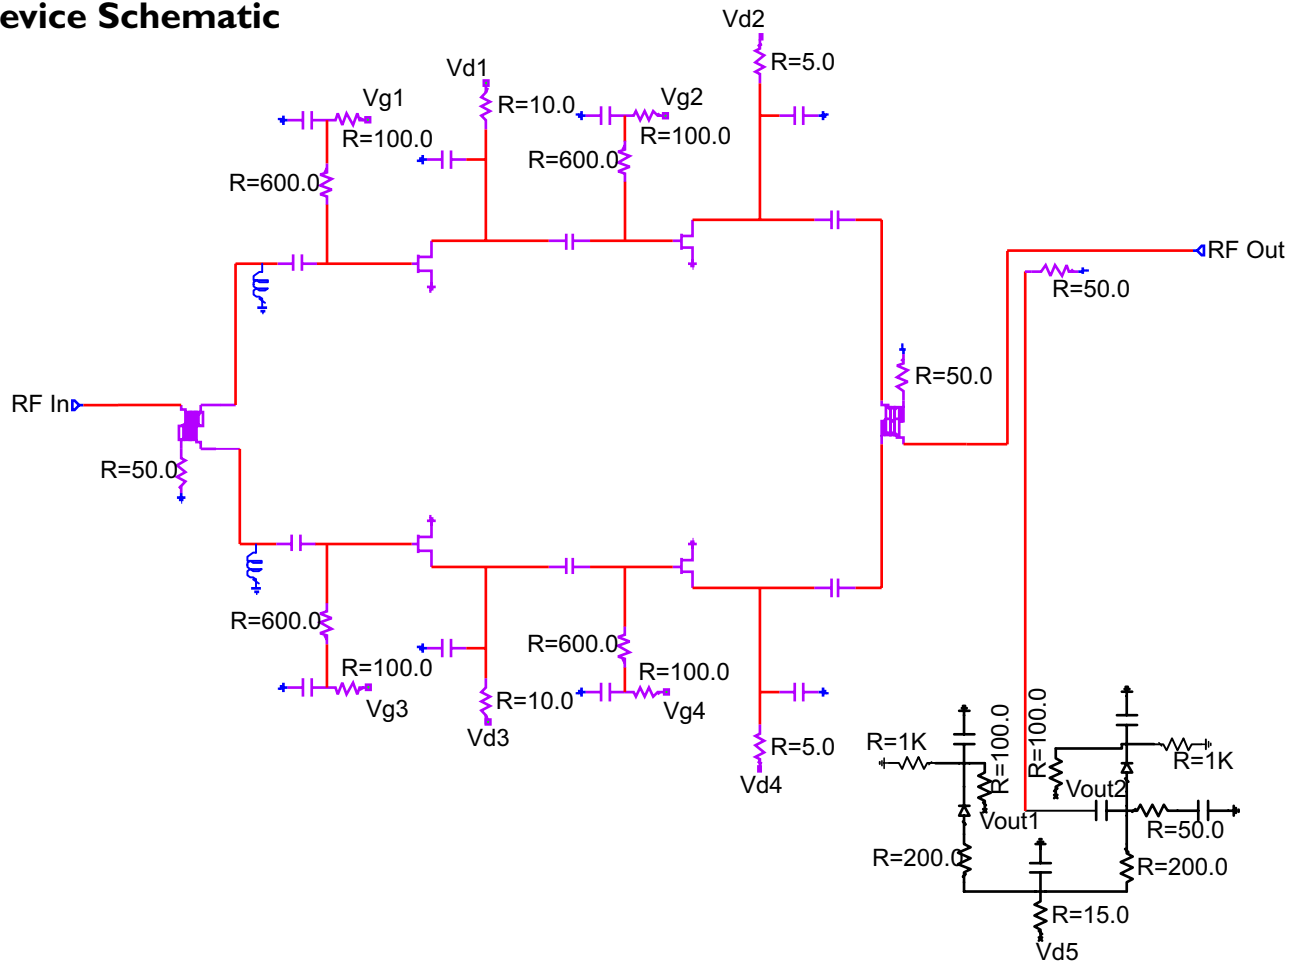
evice Schematic

Vd2
R=5.0
Vd1
Vg1
R=10.0
Vg2
R=100.0
R=100.0
R=600.0
R=600.0
RF Out
R=50.0
R=50.0
RF In
R=50.0
R=600.0
R=600.0
R=100.0
R=100.0
Vg3
R=10.0
Vg4
Vd3
R=5.0
Vd4
R=1K
R=100.0
R=100.0
R=1K
Vout2
Vout1
R=50.0
R=200.0
R=200.0
R=15.0
Vd5